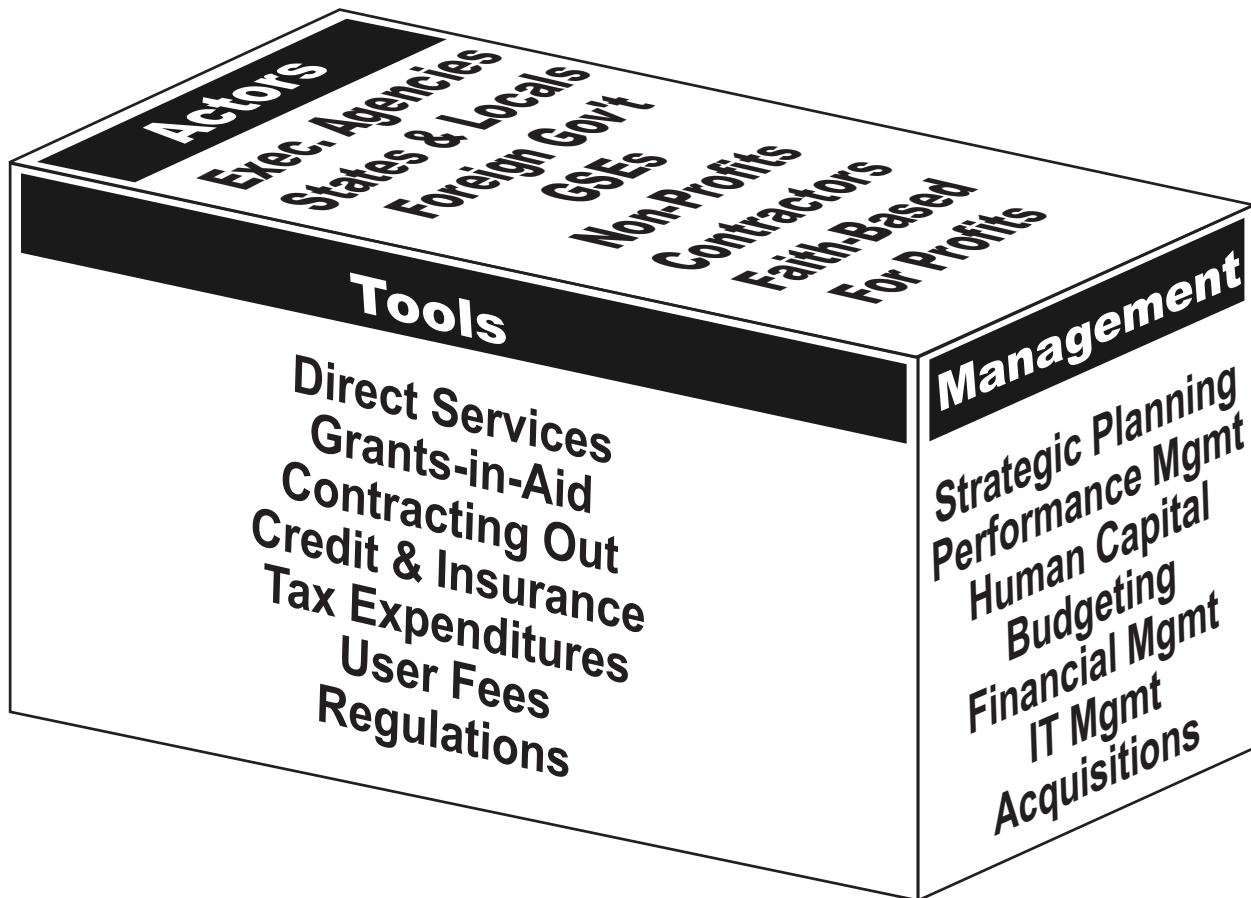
Actors

Exec. Agencies
States & Locals
Foreign Gov't
GSEs
Non-Profits
Contractors
Faith-Based
For Profits

Tools

Direct Services
Grants-in-Aid
Contracting Out
Credit & Insurance
Tax Expenditures
User Fees
Regulations

Management

Strategic Planning
Performance Mgmt
Human Capital
Budgeting
Financial Mgmt
IT Mgmt
Acquisitions